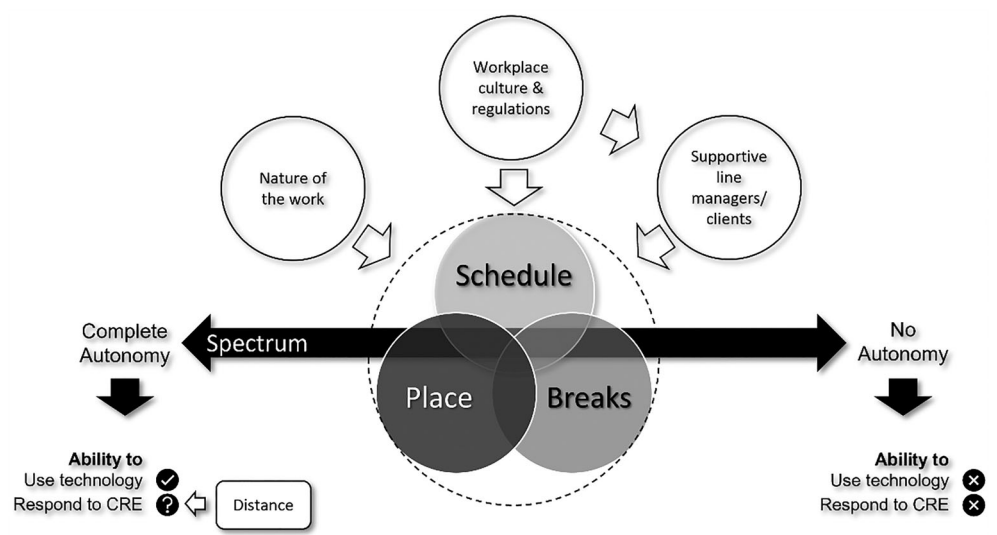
Workplace culture & regulations

Nature of the work

Supportive line managers/ clients

Schedule

Complete Autonomy

Spectrum

No Autonomy

Place

Breaks

Ability to
Use technology
Respond to CRE

Distance

Ability to
Use technology
Respond to CRE